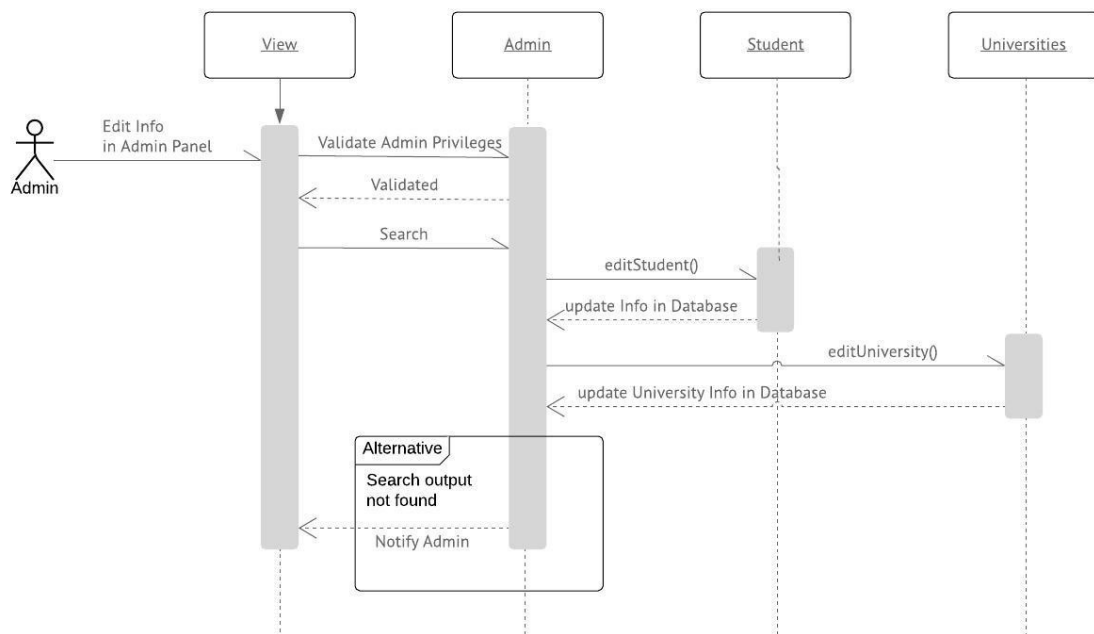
View

Admin

Student

Universities

Admin

Edit Info in Admin Panel

Validate Admin Privileges

Validated

Search

editStudent()

update Info in Database

editUniversity()

update University Info in Database

Alternative

Search output not found

Notify Admin